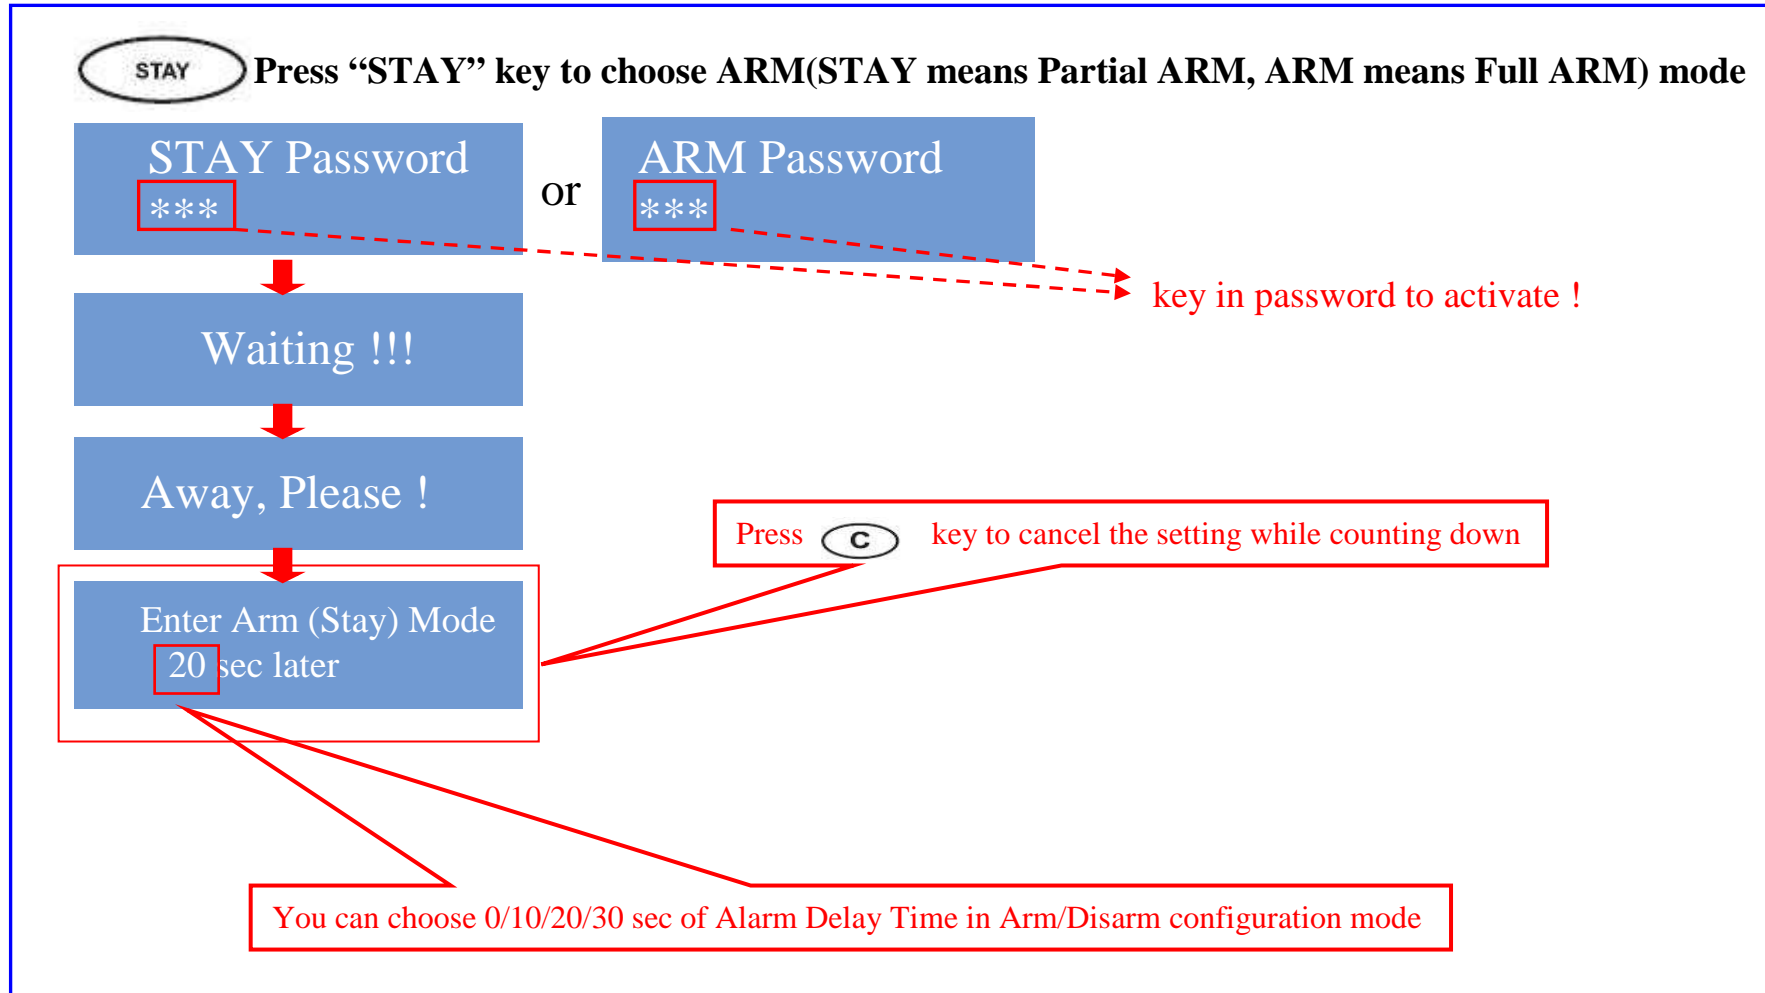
STAY Press “STAY” key to choose ARM(STAY means Partial ARM, ARM means Full ARM) mode

STAY Password
***

or

ARM Password
***

key in password to activate !

Waiting !!!

Away, Please !

Press C key to cancel the setting while counting down

Enter Arm (Stay) Mode
20 sec later

You can choose 0/10/20/30 sec of Alarm Delay Time in Arm/Disarm configuration mode